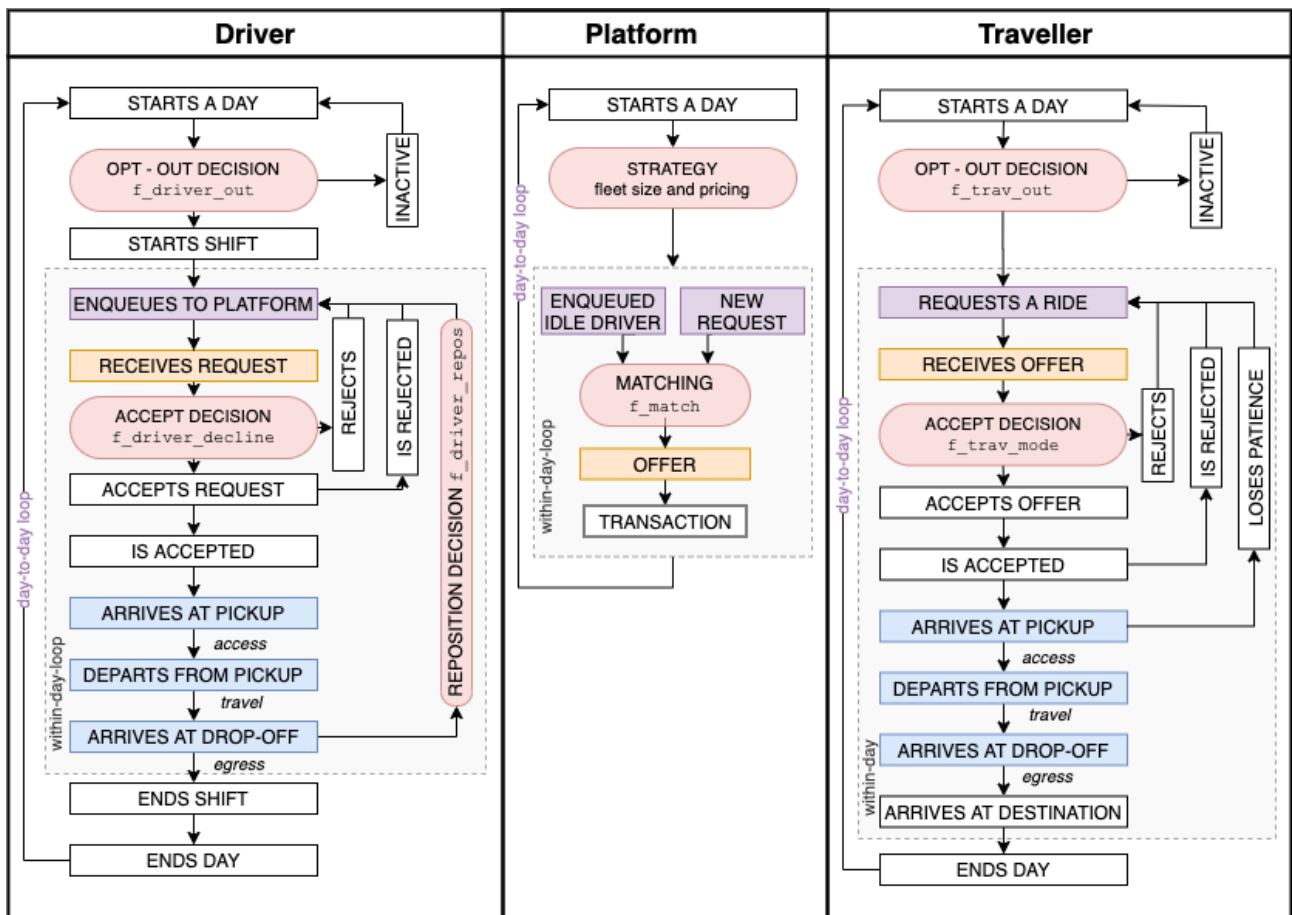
Driver

STARTS A DAY

OPT - OUT DECISION
f_driver_out

INACTIVE

STARTS SHIFT

ENQUEUES TO PLATFORM

RECEIVES REQUEST

ACCEPT DECISION
f_driver_decline

REJECTS

IS REJECTED

REPOSITION DECISION f_driver_repos

ACCEPTS REQUEST

IS ACCEPTED

ARRIVES AT PICKUP

access

DEPARTS FROM PICKUP

travel

ARRIVES AT DROP-OFF

egress

ENDS SHIFT

ENDS DAY

within-day-loop

day-to-day loop

Platform

STARTS A DAY

STRATEGY
fleet size and pricing

ENQUEUED IDLE DRIVER

NEW REQUEST

MATCHING
f_match

OFFER

TRANSACTION

within-day-loop

day-to-day loop

Traveller

STARTS A DAY

OPT - OUT DECISION
f_trav_out

INACTIVE

REQUESTS A RIDE

RECEIVES OFFER

ACCEPT DECISION
f_trav_mode

REJECTS

IS REJECTED

LOSES PATIENCE

ACCEPTS OFFER

IS ACCEPTED

ARRIVES AT PICKUP

access

DEPARTS FROM PICKUP

travel

ARRIVES AT DROP-OFF

egress

ARRIVES AT DESTINATION

ENDS DAY

within-day

day-to-day loop